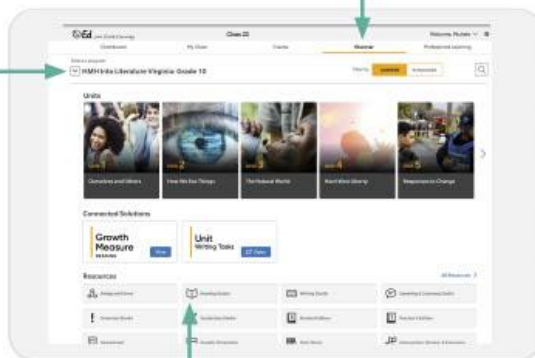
Ed
Class 22
Welcome, Nutan
Dashboard
My Class
Grades
Discover
Professional Learning
Select a program
HMH Into Literature Virginia Grade 10
Units
Unit 1
Ourselves and Others
Unit 2
How We See Things
Unit 3
The Natural World
Unit 4
Want More Liberty
Unit 5
Responses to Change
Connected Solutions
Growth Measure
READING
View
Unit
Writing Tasks
Open
Resources
All Resources
Bridge and Extend
Reading Studio
Writing Studio
Speaking & Listening Studio
Grammar Studio
Vocabulary Studio
Student Edition
Teacher's Edition
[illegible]
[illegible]
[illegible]
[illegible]